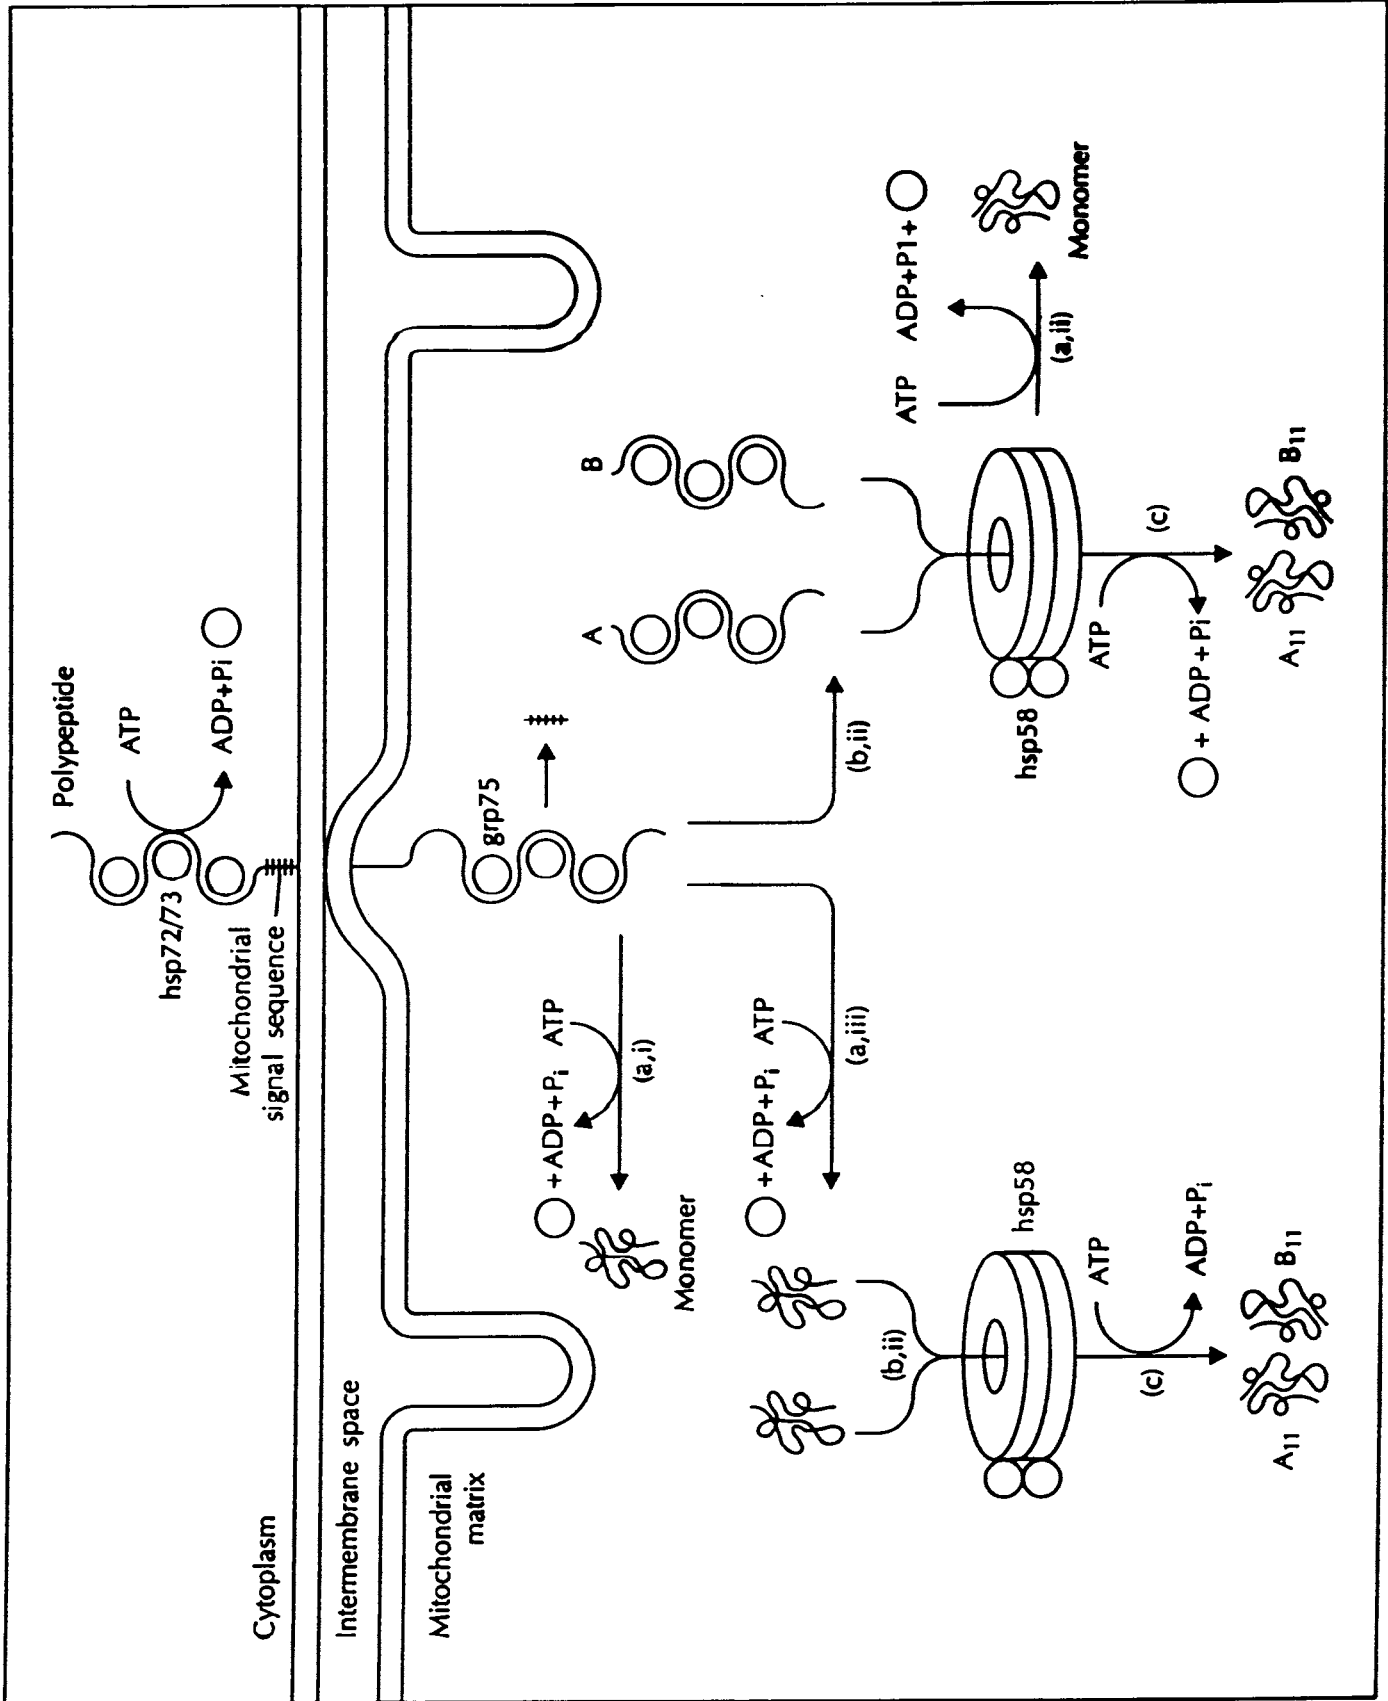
Cytoplasm

Intermembrane space

Mitochondrial matrix

Polypeptide

ATP

ADP+Pi

hsp72/73

Mitochondrial signal sequence

grp75

A

B

(b,ii)

ATP

ADP+P1+

(a,ii)

Monomer

hsp58

ATP

(c)

+ ADP+Pi

$A_{11}$

$B_{11}$

+ADP+$P_i$

ATP

(a,i)

Monomer

+ADP+$P_i$

ATP

(a,iii)

hsp58

(b,ii)

ATP

ADP+$P_i$

(c)

$A_{11}$

$B_{11}$